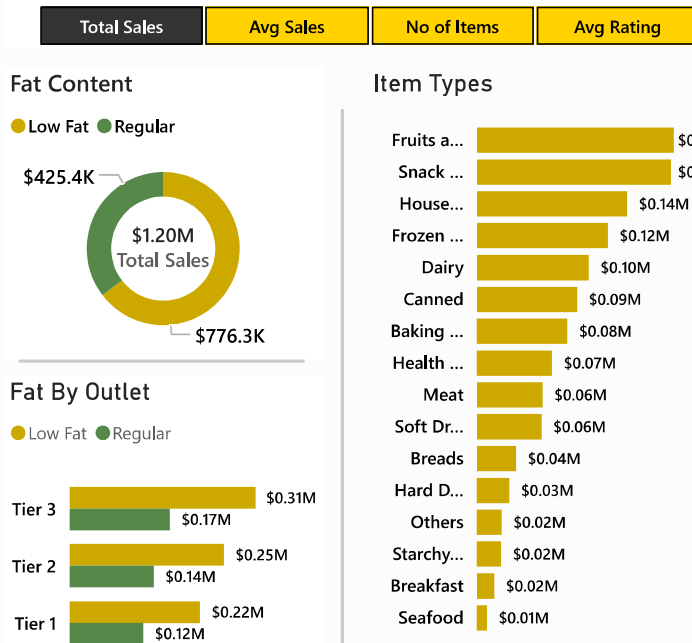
Total Sales
Avg Sales
No of Items
Avg Rating

Fat Content

Low Fat Regular

$425.4K
$1.20M
Total Sales
$776.3K

Fat By Outlet

Low Fat Regular

Tier 3 $0.31M $0.17M
Tier 2 $0.25M $0.14M
Tier 1 $0.22M $0.12M

Item Types

Fruits a... $0
Snack ... $0
House... $0.14M
Frozen ... $0.12M
Dairy $0.10M
Canned $0.09M
Baking ... $0.08M
Health ... $0.07M
Meat $0.06M
Soft Dr... $0.06M
Breads $0.04M
Hard D... $0.03M
Others $0.02M
Starchy... $0.02M
Breakfast $0.02M
Seafood $0.01M